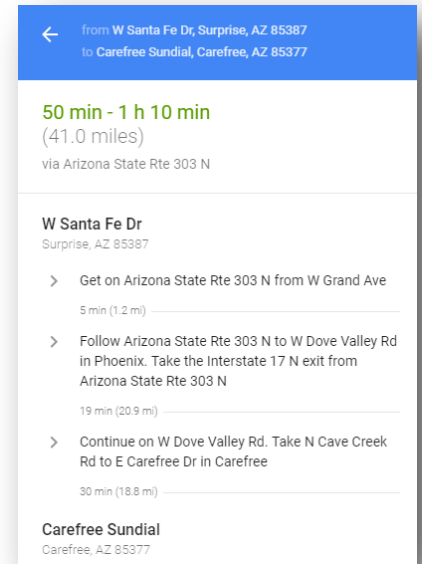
from W Santa Fe Dr, Surprise, AZ 85387
to Carefree Sundial, Carefree, AZ 85377

50 min - 1 h 10 min
(41.0 miles)
via Arizona State Rte 303 N

W Santa Fe Dr
Surprise, AZ 85387

Get on Arizona State Rte 303 N from W Grand Ave

5 min (1.2 mi)

Follow Arizona State Rte 303 N to W Dove Valley Rd in Phoenix. Take the Interstate 17 N exit from Arizona State Rte 303 N

19 min (20.9 mi)

Continue on W Dove Valley Rd. Take N Cave Creek Rd to E Carefree Dr in Carefree

30 min (18.8 mi)

Carefree Sundial
Carefree, AZ 85377